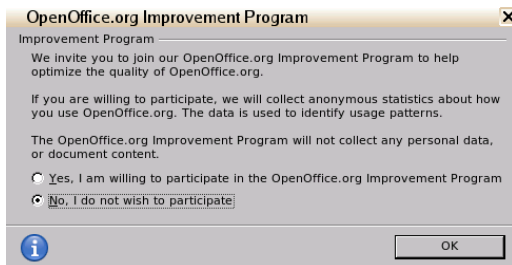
OpenOffice.org Improvement Program

Improvement Program

We invite you to join our OpenOffice.org Improvement Program to help optimize the quality of OpenOffice.org.

If you are willing to participate, we will collect anonymous statistics about how you use OpenOffice.org. The data is used to identify usage patterns.

The OpenOffice.org Improvement Program will not collect any personal data, or document content.

Yes, I am willing to participate in the OpenOffice.org Improvement Program

No, I do not wish to participate

OK